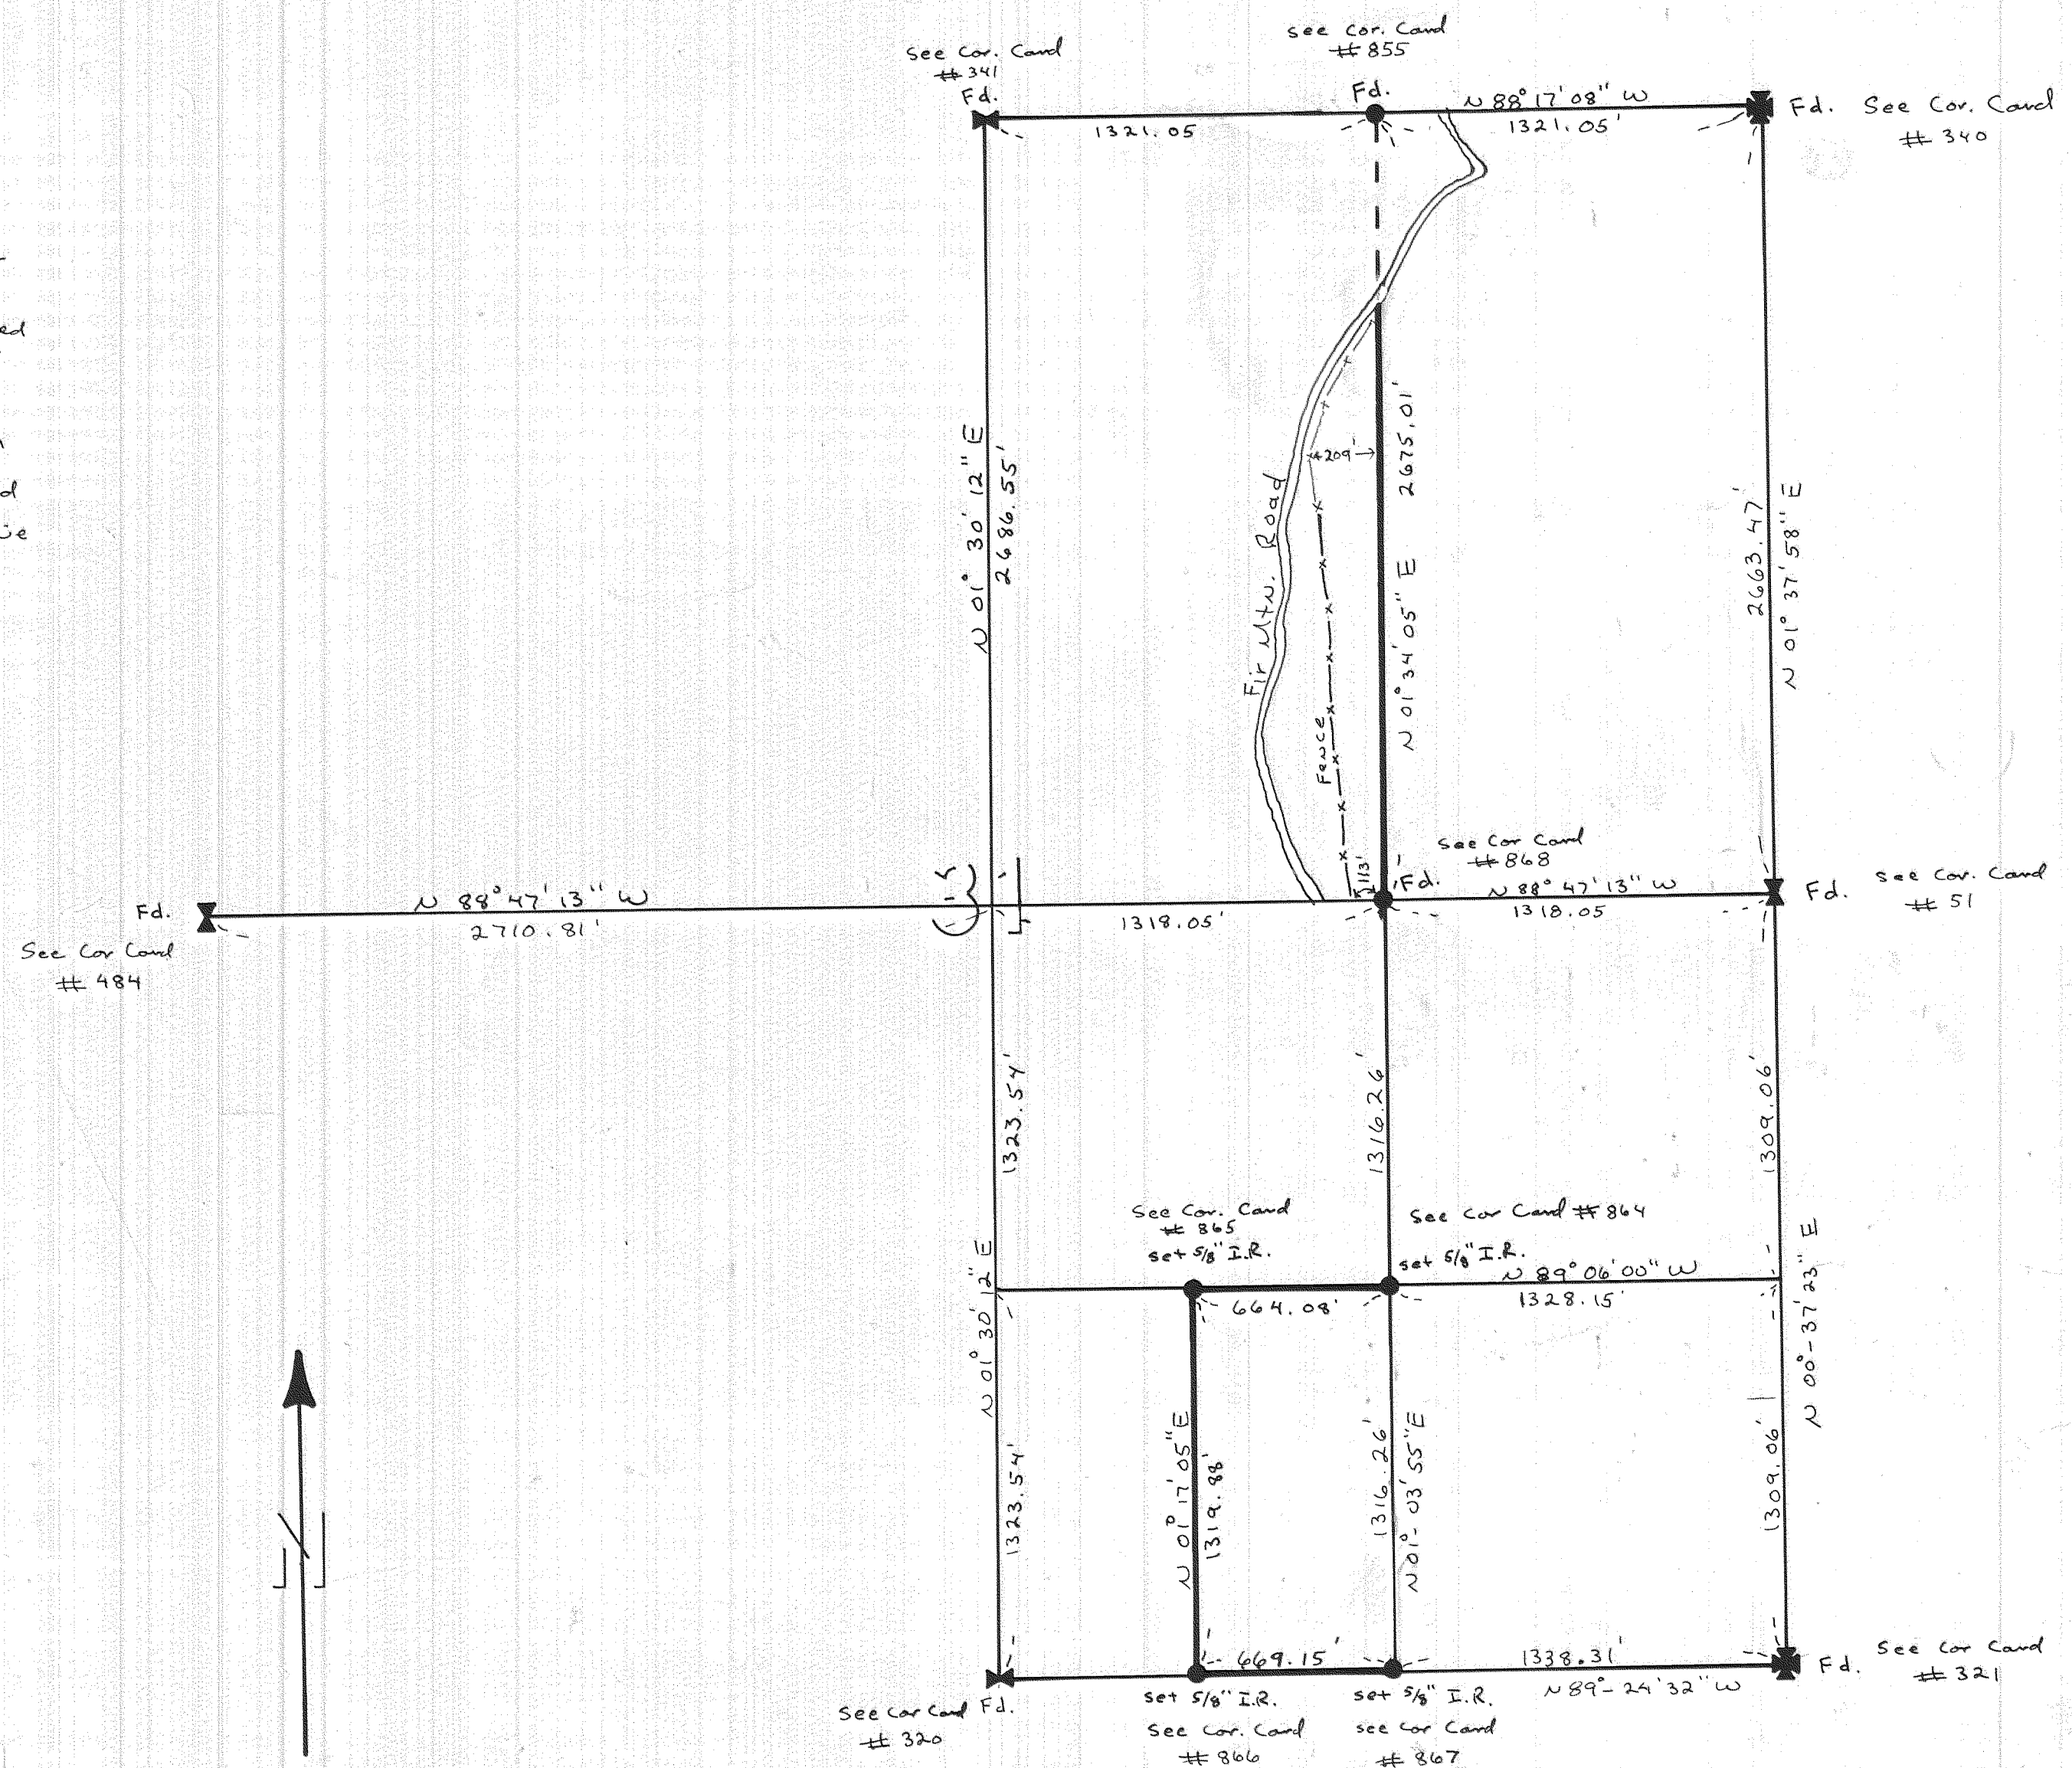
See Cor. Card
# 341
Fd.

see Cor. Card
# 855
Fd.

N 88° 17' 08" W

1321.05

1321.05'

Fd. See Cor. Card
# 340

ed

d
ce

N 01° 30' 12" E
2686.55'

Fir Mtn. Road

209'

2675.01'

N 01° 34' 05" E

Fence

2663.47'

N 01° 37' 58" E

See Cor Card
# 868

113'

Fd.

N 88° 47' 13" W
1318.05

Fd. See Cor. Card
# 51

Fd.

N 88° 47' 13" W
2710.81'

See Cor Card
# 484

1318.05'

1323.54'

1316.26'

1309.06'

See Cor. Card
# 865
set 5/8" I.R.

See Cor Card # 864
set 5/8" I.R.

N 89° 06' 00" W
1328.15'

664.08'

N 01° 30' 12" E

N 00°-37' 23" E

N 01° 17' 05" E
1319.88'

1316.26'
N 01°-03' 55" E

1323.54'

1309.06'

669.15'

1338.31'

N 89°-24' 32" W

Fd. See Cor Card
# 321

See Cor Card Fd.
# 320

set 5/8" I.R.
See Cor. Card
# 866

set 5/8" I.R.
see Cor Card
# 867

N